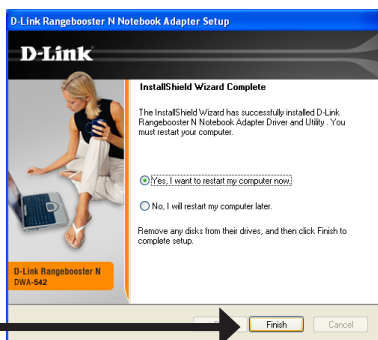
D-Link Rangebooster N Notebook Adapter Setup

D-Link

InstallShield Wizard Complete

The InstallShield Wizard has successfully installed D-Link Rangebooster N Notebook Adapter Driver and Utility . You must restart your computer.

Yes, I want to restart my computer now.

No, I will restart my computer later.

Remove any disks from their drives, and then click Finish to complete setup.

D-Link Rangebooster N
DWA-542

Finish

Cancel